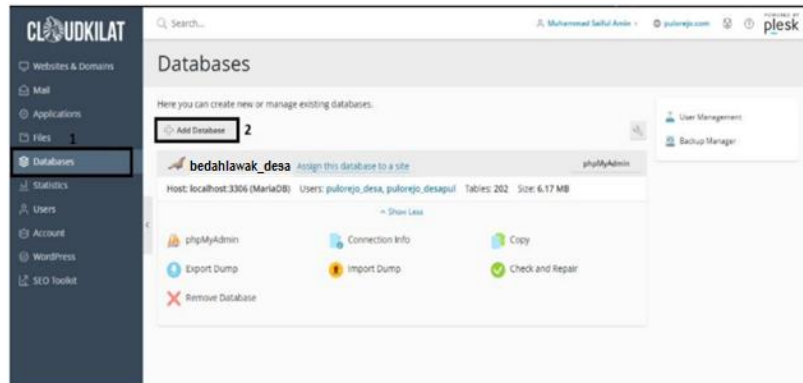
CLOUDKILAT

Websites & Domains
Mail
Applications
Files
1
Databases
Statistics
Users
Account
WordPress
SEO Toolkit

Search...

Muhammad Saiful Amin
pulorejo.com
POWERED BY plesk

Databases

Here you can create new or manage existing databases.

Add Database
2

bedahlawak_desa Assign this database to a site
phpMyAdmin

Host: localhost:3306 (MariaDB) Users: pulorejo_desa, pulorejo_desapul Tables: 202 Size: 6.17 MB

Show Less

phpMyAdmin
Connection Info
Copy
Export Dump
Import Dump
Check and Repair
Remove Database

User Management
Backup Manager